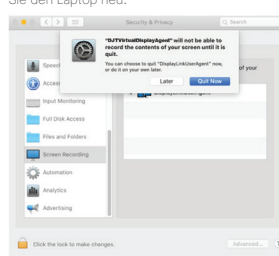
Sie den Laptop neu.

Security & Privacy

Q Search

"DJTVirtualDisplayAgent" will not be able to record the contents of your screen until it is quit.

You can choose to quit "DisplayLinkUserAgent" now, or do it on your own later.

Later

Quit Now

Speech

Accessibility

of your

Input Monitoring

Full Disk Access

Files and Folders

Screen Recording

Automation

Analytics

Advertising

Click the lock to make changes.

Advanced...